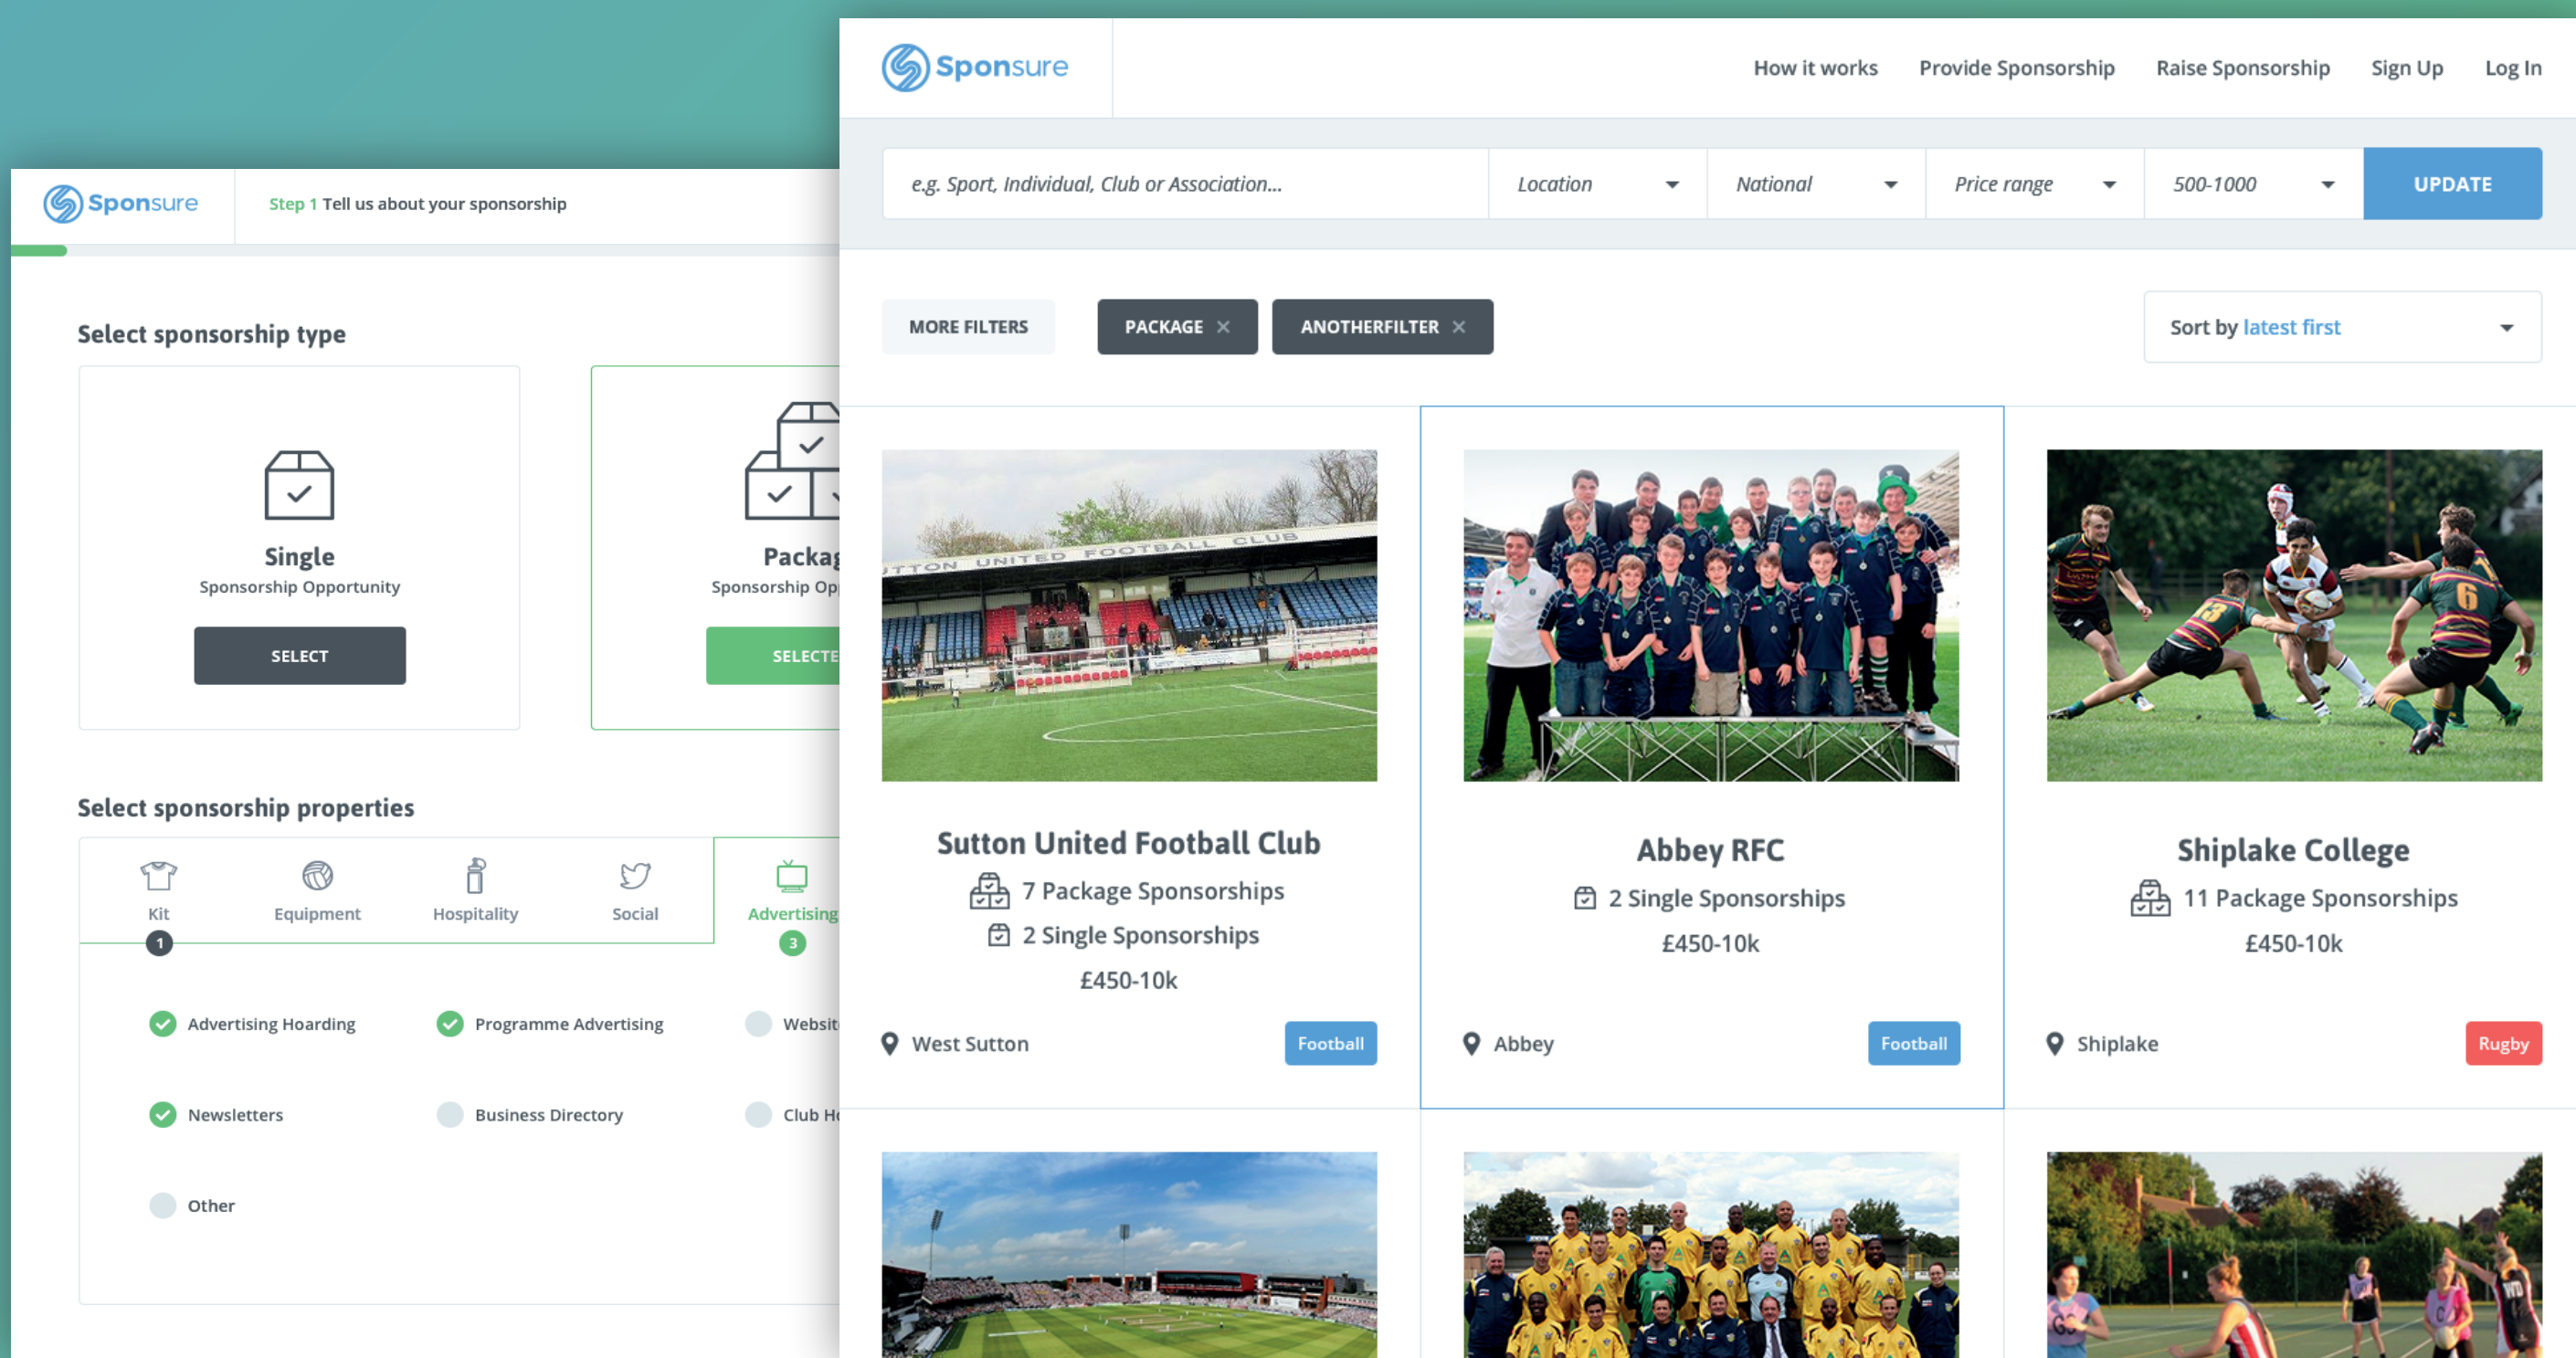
Sponsure

Step 1 Tell us about your sponsorship

Select sponsorship type

Single
Sponsorship Opportunity
SELECT

Packa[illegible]
Sponsorship Op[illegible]
SELECTE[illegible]

Select sponsorship properties

Kit
1
Equipment
Hospitality
Social
Advertising
3

Advertising Hoarding
Programme Advertising
Websi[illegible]
Newsletters
Business Directory
Club H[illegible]
Other

Sponsure

How it works   Provide Sponsorship   Raise Sponsorship   Sign Up   Log In

e.g. Sport, Individual, Club or Association...
Location
National
Price range
500-1000
UPDATE

MORE FILTERS
PACKAGE ×
ANOTHERFILTER ×
Sort by latest first

TTON UNITED FOOTBALL CLUB

Sutton United Football Club
7 Package Sponsorships
2 Single Sponsorships
£450-10k
West Sutton
Football

Abbey RFC
2 Single Sponsorships
£450-10k
Abbey
Football

Shiplake College
11 Package Sponsorships
£450-10k
Shiplake
Rugby